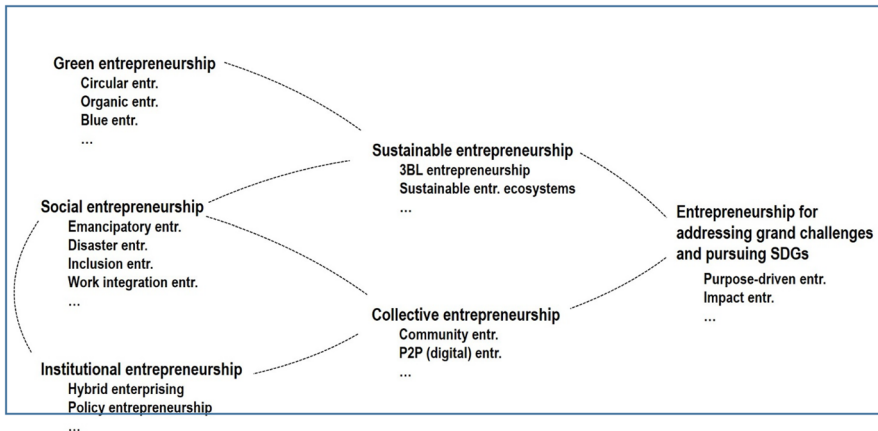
Green entrepreneurship
Circular entr.
Organic entr.
Blue entr.
...

Sustainable entrepreneurship
3BL entrepreneurship
Sustainable entr. ecosystems
...

Social entrepreneurship
Emancipatory entr.
Disaster entr.
Inclusion entr.
Work integration entr.
...

Entrepreneurship for addressing grand challenges and pursuing SDGs
Purpose-driven entr.
Impact entr.
...

Collective entrepreneurship
Community entr.
P2P (digital) entr.
...

Institutional entrepreneurship
Hybrid enterprising
Policy entrepreneurship
...